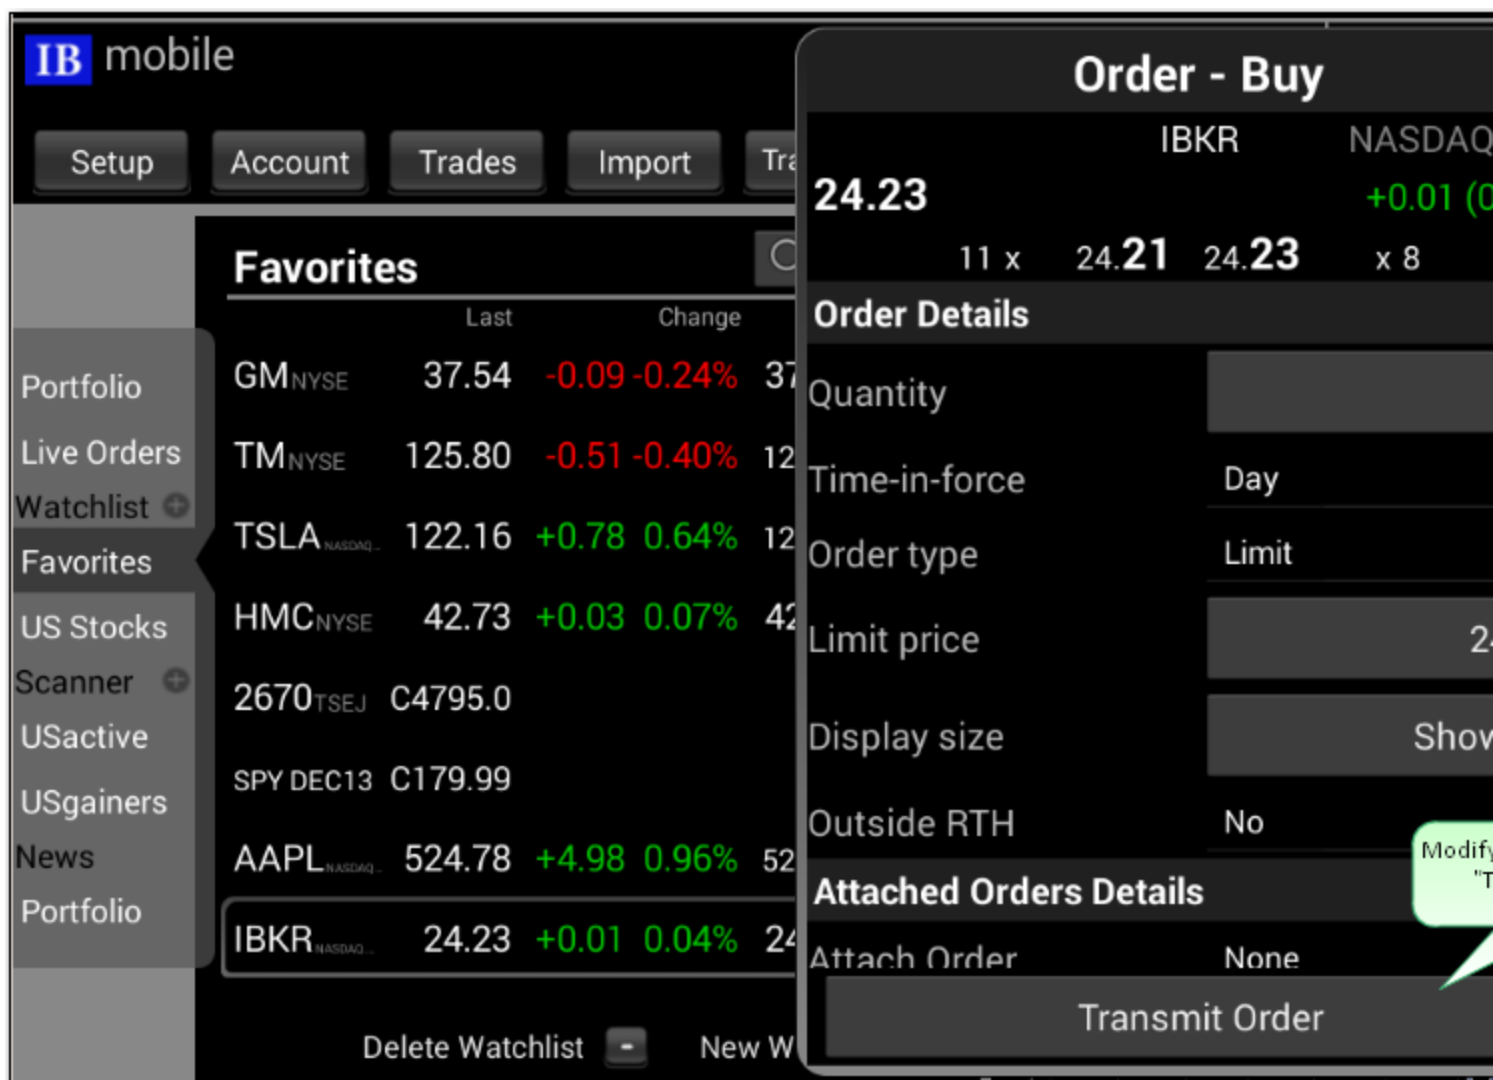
IB mobile

Setup Account Trades Import Tra

Favorites

Last Change

Portfolio
Live Orders
Watchlist
Favorites
US Stocks
Scanner
USactive
USgainers
News
Portfolio

GMNYSE 37.54 -0.09 -0.24% 37
TMNYSE 125.80 -0.51 -0.40% 12
TSLANASDAQ 122.16 +0.78 0.64% 12
HMCNYSE 42.73 +0.03 0.07% 42
2670TSEJ C4795.0
SPY DEC13 C179.99
AAPLNASDAQ 524.78 +4.98 0.96% 52
IBKRNASDAQ 24.23 +0.01 0.04% 24

Delete Watchlist - New W

Order - Buy

IBKR NASDAQ
24.23 +0.01 (0
11 x 24.21 24.23 x 8

Order Details
Quantity
Time-in-force Day
Order type Limit
Limit price 24
Display size Show
Outside RTH No

Modify "T

Attached Orders Details
Attach Order None

Transmit Order